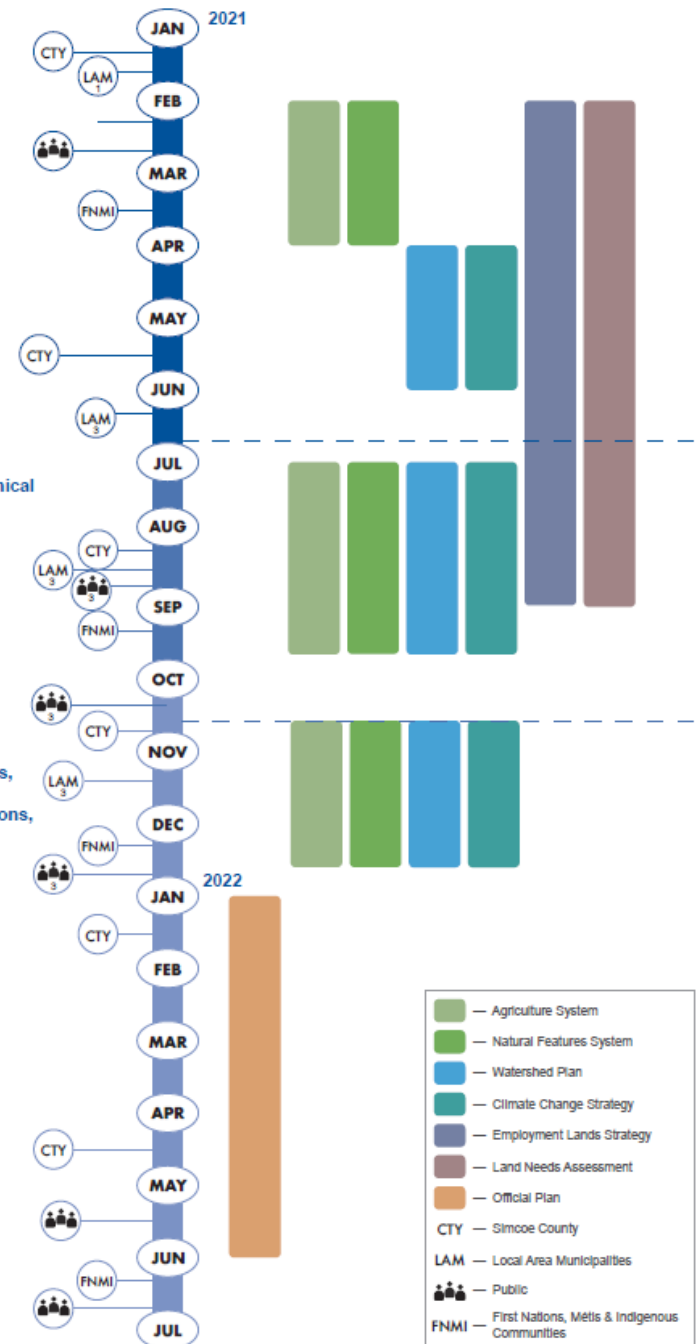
JAN 2021
CTY
LAM 1
FEB
MAR
FNMI
APR
MAY
CTY
JUN
LAM 3
JUL
nical
AUG
CTY
LAM 3
3
SEP
FNMI
OCT
3
CTY
NOV
s,
LAM 3
ons,
DEC
FNMI
3
JAN 2022
CTY
FEB
MAR
APR
CTY
MAY
JUN
FNMI
JUL

— Agriculture System
— Natural Features System
— Watershed Plan
— Climate Change Strategy
— Employment Lands Strategy
— Land Needs Assessment
— Official Plan
CTY — Simcoe County
LAM — Local Area Municipalities
— Public
FNMI — First Nations, Métis & Indigenous Communities